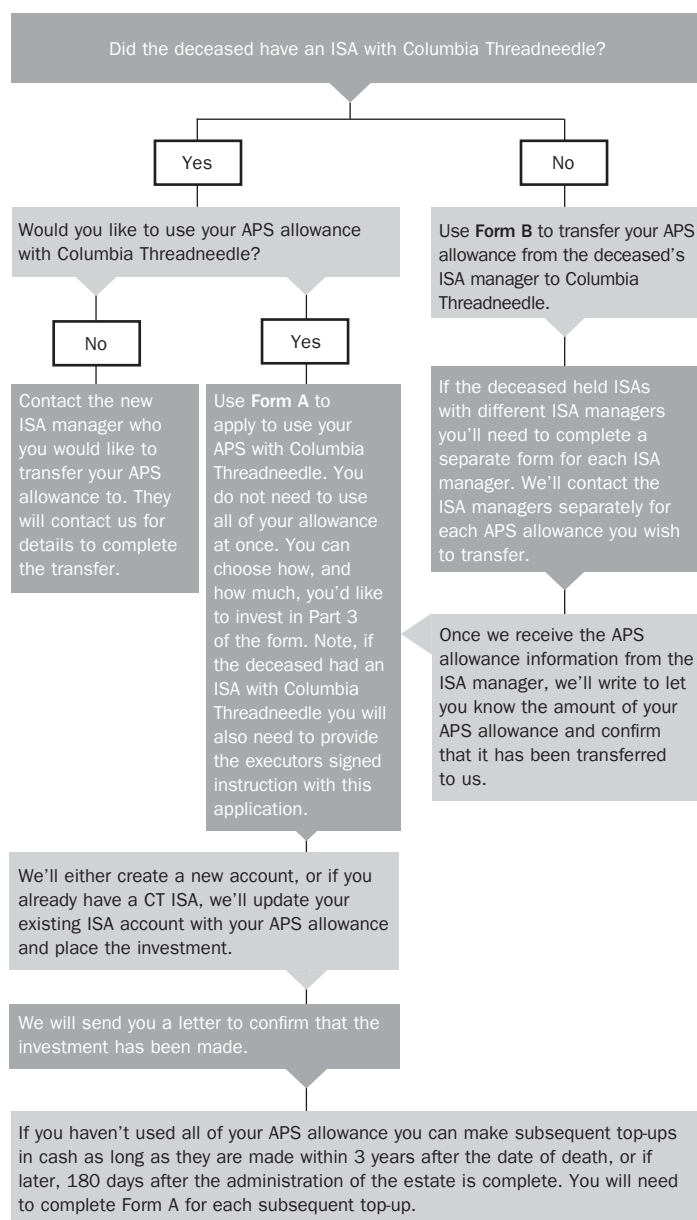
Did the deceased have an ISA with Columbia Threadneedle?

Yes

No

Would you like to use your APS allowance with Columbia Threadneedle?

Use **Form B** to transfer your APS allowance from the deceased's ISA manager to Columbia Threadneedle.

No

Yes

Contact the new ISA manager who you would like to transfer your APS allowance to. They will contact us for details to complete the transfer.

Use **Form A** to apply to use your APS with Columbia Threadneedle. You do not need to use all of your allowance at once. You can choose how, and how much, you'd like to invest in Part 3 of the form. Note, if the deceased had an ISA with Columbia Threadneedle you will also need to provide the executors signed instruction with this application.

If the deceased held ISAs with different ISA managers you'll need to complete a separate form for each ISA manager. We'll contact the ISA managers separately for each APS allowance you wish to transfer.

Once we receive the APS allowance information from the ISA manager, we'll write to let you know the amount of your APS allowance and confirm that it has been transferred to us.

We'll either create a new account, or if you already have a CT ISA, we'll update your existing ISA account with your APS allowance and place the investment.

We will send you a letter to confirm that the investment has been made.

If you haven't used all of your APS allowance you can make subsequent top-ups in cash as long as they are made within 3 years after the date of death, or if later, 180 days after the administration of the estate is complete. You will need to complete Form A for each subsequent top-up.